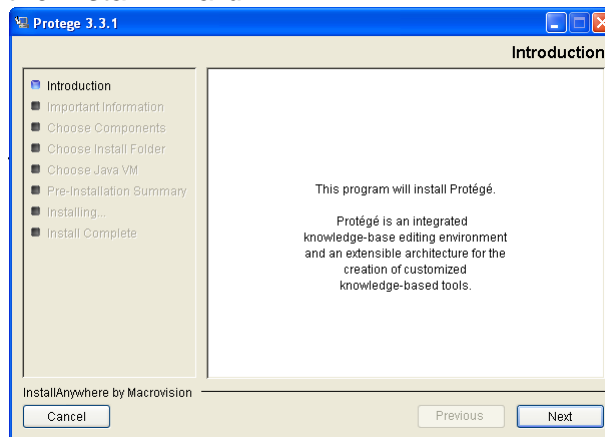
Protege 3.3.1

Introduction

Introduction
Important Information
Choose Components
Choose Install Folder
Choose Java VM
Pre-Installation Summary
Installing...
Install Complete

This program will install Protégé.

Protégé is an integrated knowledge-base editing environment and an extensible architecture for the creation of customized knowledge-based tools.

InstallAnywhere by Macrovision

Cancel

Previous

Next